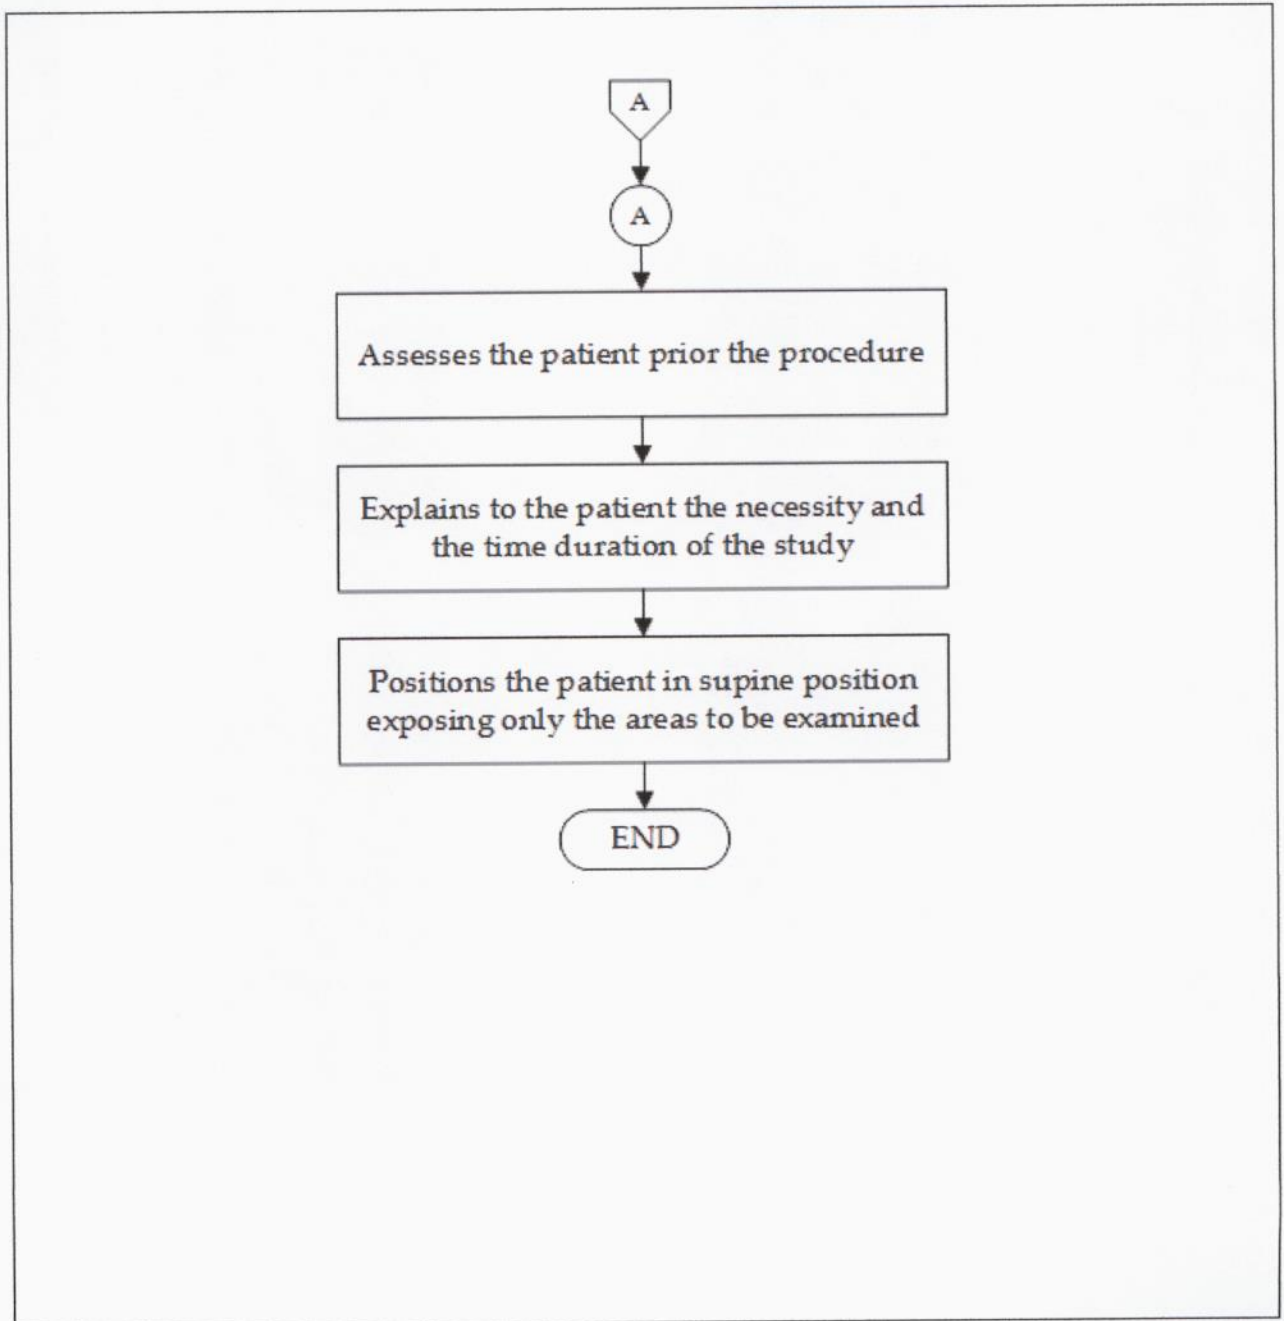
A

A

Assesses the patient prior the procedure

Explains to the patient the necessity and the time duration of the study

Positions the patient in supine position exposing only the areas to be examined

END